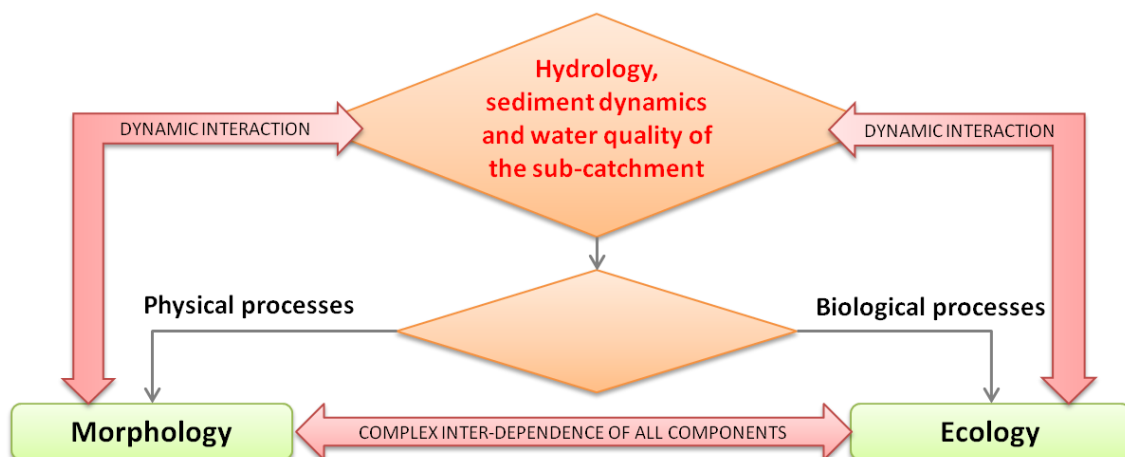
Hydrology, sediment dynamics and water quality of the sub-catchment

DYNAMIC INTERACTION

DYNAMIC INTERACTION

Physical processes

Biological processes

Morphology

COMPLEX INTER-DEPENDENCE OF ALL COMPONENTS

Ecology